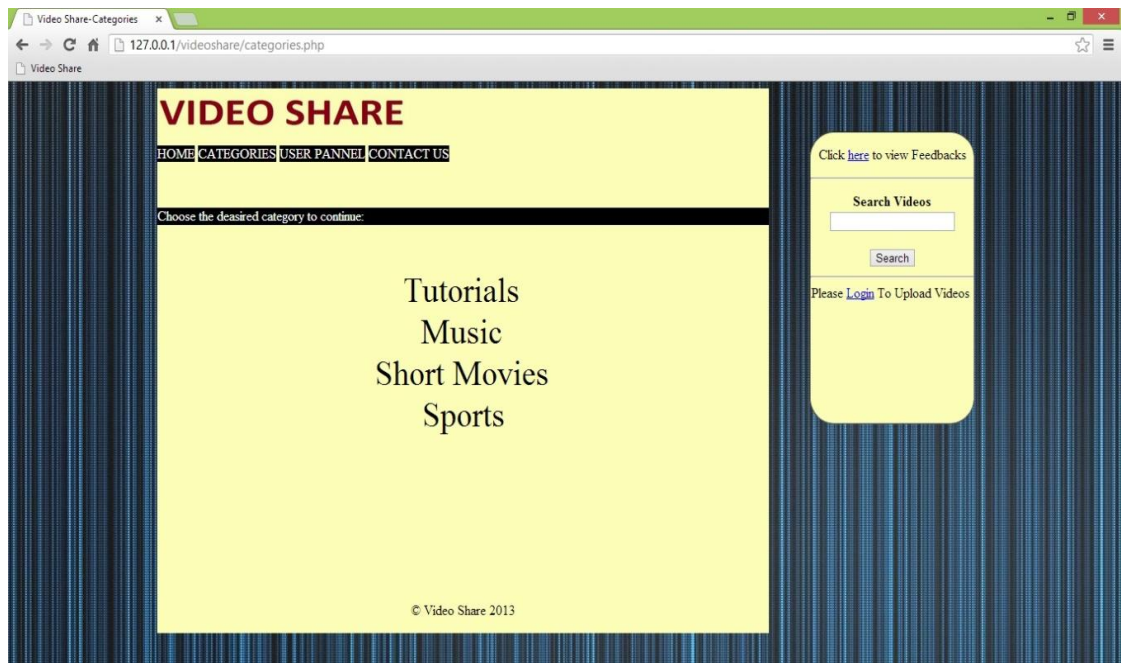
Video Share-Categories ×

127.0.0.1/videoshare/categories.php

Video Share

VIDEO SHARE

HOME CATEGORIES USER PANNEL CONTACT US

Choose the deasired category to continue:

Tutorials
Music
Short Movies
Sports

© Video Share 2013

Click here to view Feedbacks

Search Videos

Search

Please Login To Upload Videos